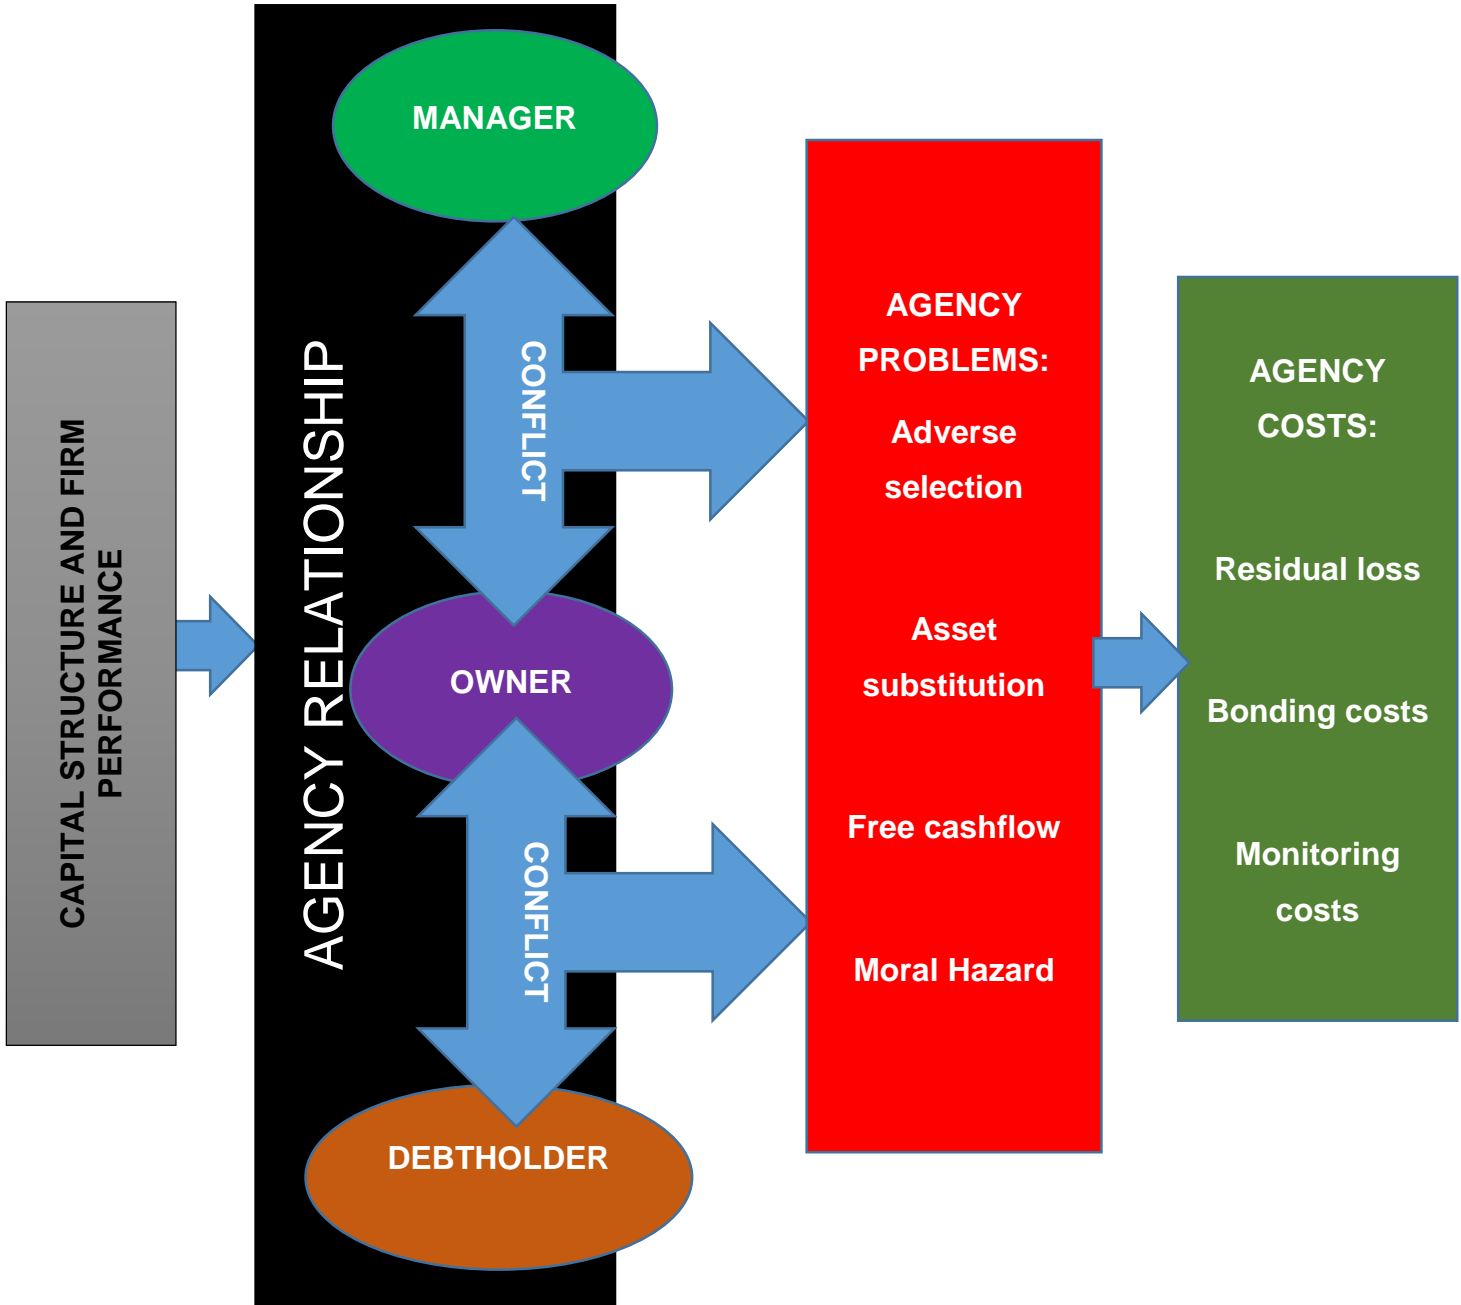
CAPITAL STRUCTURE AND FIRM PERFORMANCE

AGENCY RELATIONSHIP

MANAGER

CONFLICT

OWNER

CONFLICT

DEBTHOLDER

AGENCY PROBLEMS:

Adverse selection

Asset substitution

Free cashflow

Moral Hazard

AGENCY COSTS:

Residual loss

Bonding costs

Monitoring costs